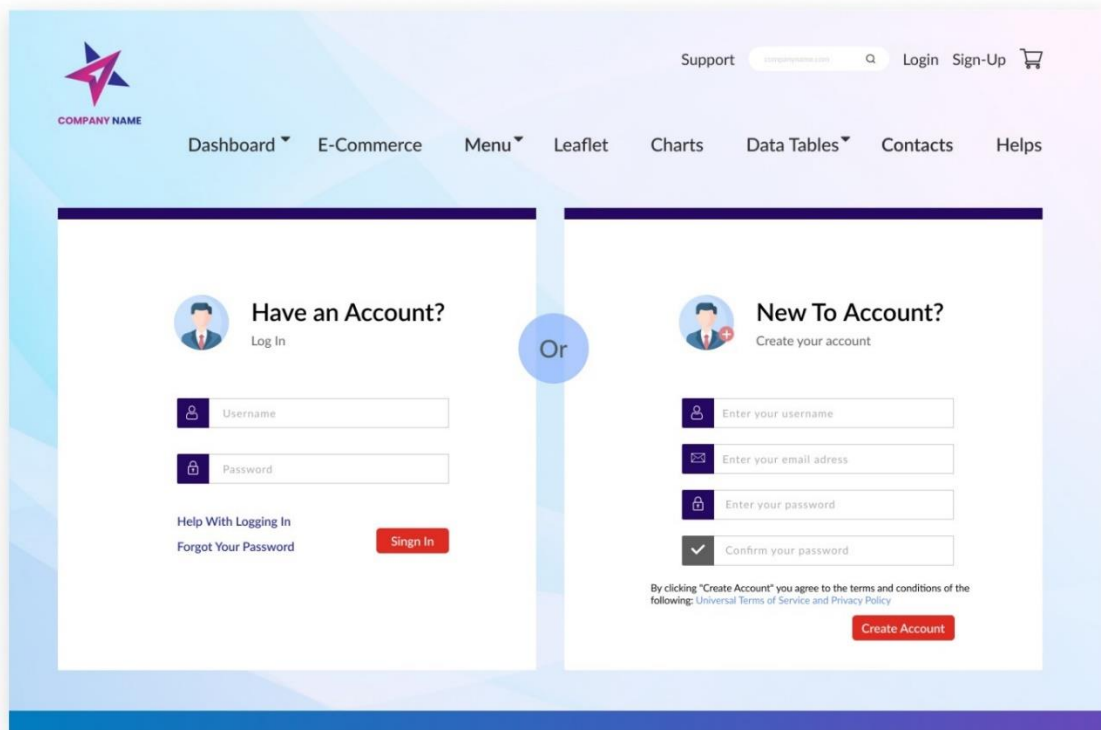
COMPANY NAME

Support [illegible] Login Sign-Up

Dashboard E-Commerce Menu Leaflet Charts Data Tables Contacts Helps

Have an Account?
Log In

Or

Username

Password

Help With Logging In
Forgot Your Password

Singn In

New To Account?
Create your account

Enter your username

Enter your email adress

Enter your password

Confirm your password

By clicking "Create Account" you agree to the terms and conditions of the following: Universal Terms of Service and Privacy Policy

Create Account